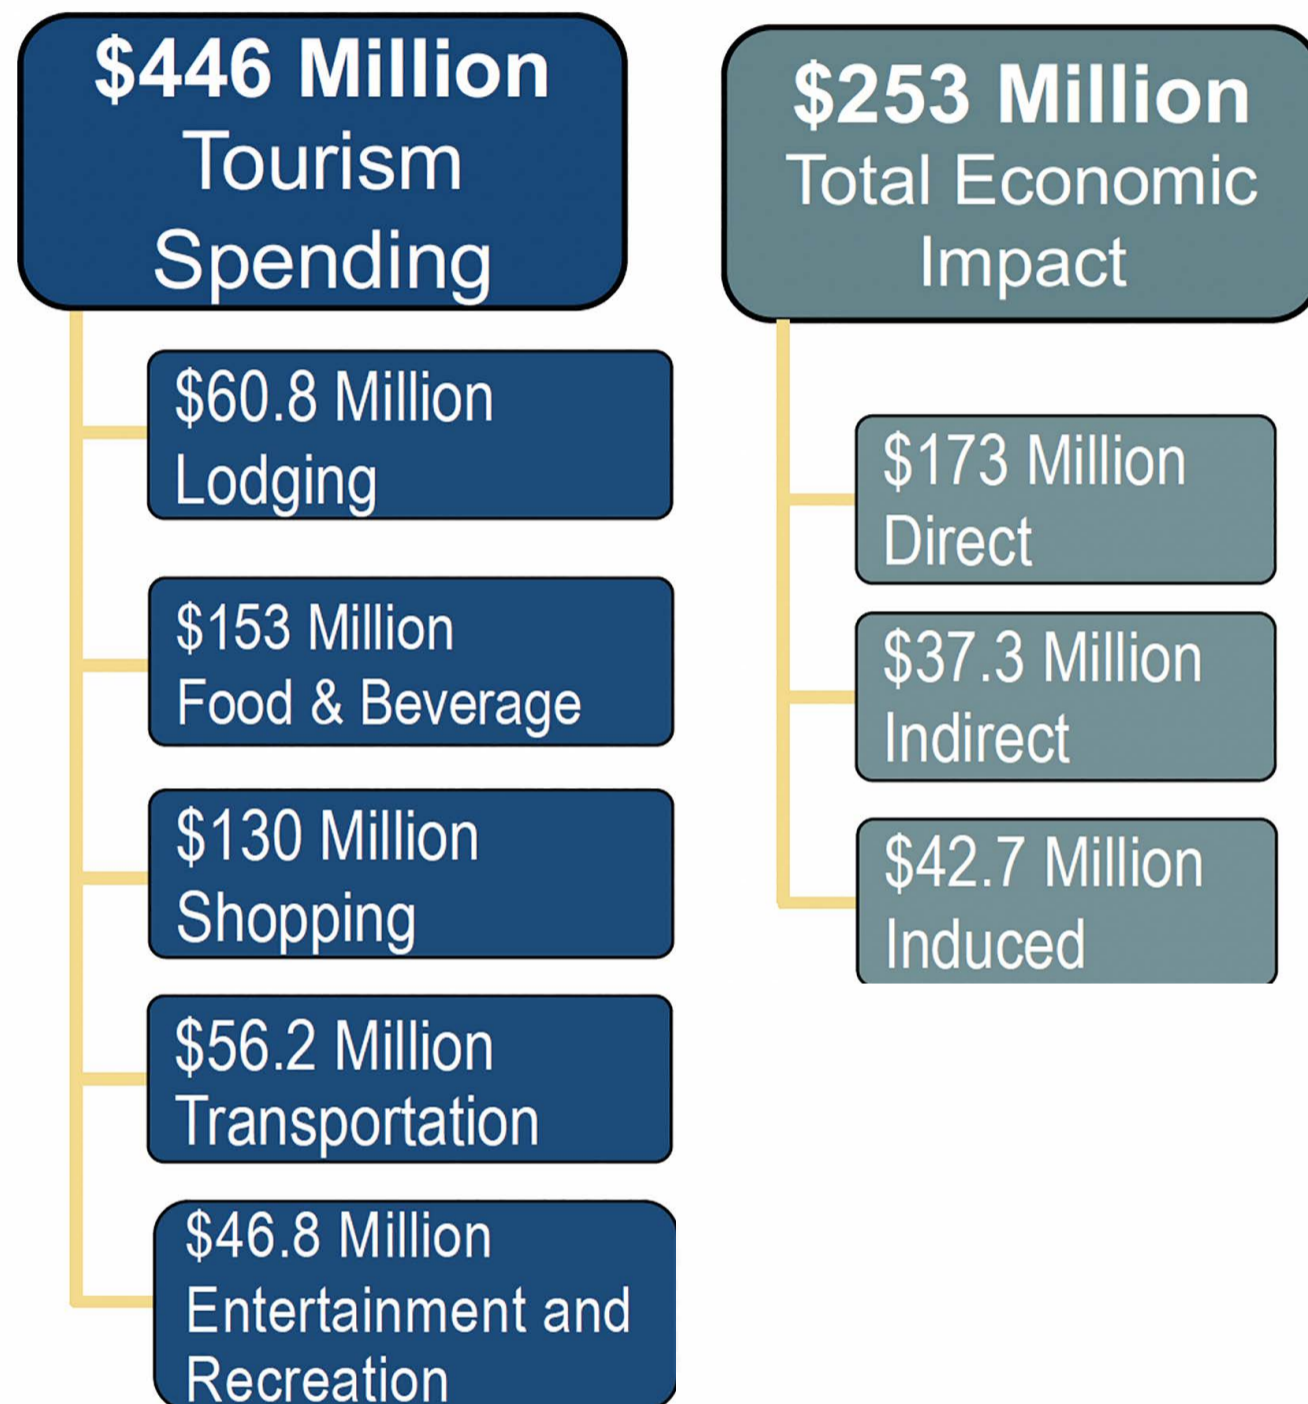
$446 Million
Tourism
Spending

$60.8 Million
Lodging

$153 Million
Food & Beverage

$130 Million
Shopping

$56.2 Million
Transportation

$46.8 Million
Entertainment and
Recreation

$253 Million
Total Economic
Impact

$173 Million
Direct

$37.3 Million
Indirect

$42.7 Million
Induced